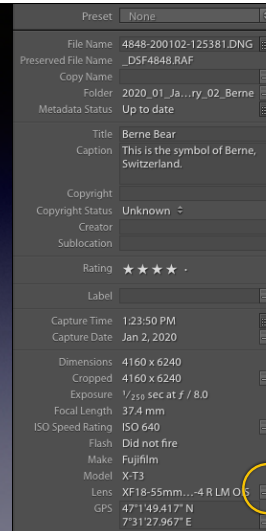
Preset None

File Name 4848-200102-125381.DNG
Preserved File Name _DSF4848.RAF
Copy Name
Folder 2020_01_Ja…ry_02_Berne
Metadata Status Up to date

Title Berne Bear
Caption This is the symbol of Berne, Switzerland.

Copyright
Copyright Status Unknown ÷
Creator
Sublocation

Rating ★ ★ ★ ★ ·

Label

Capture Time 1:23:50 PM
Capture Date Jan 2, 2020

Dimensions 4160 x 6240
Cropped 4160 x 6240
Exposure $^1/_{250}$ sec at ƒ / 8.0
Focal Length 37.4 mm
ISO Speed Rating ISO 640
Flash Did not fire
Make Fujifilm
Model X-T3
Lens XF18-55mm…-4 R LM OIS
GPS 47°1'49.417" N 7°31'27.967" E